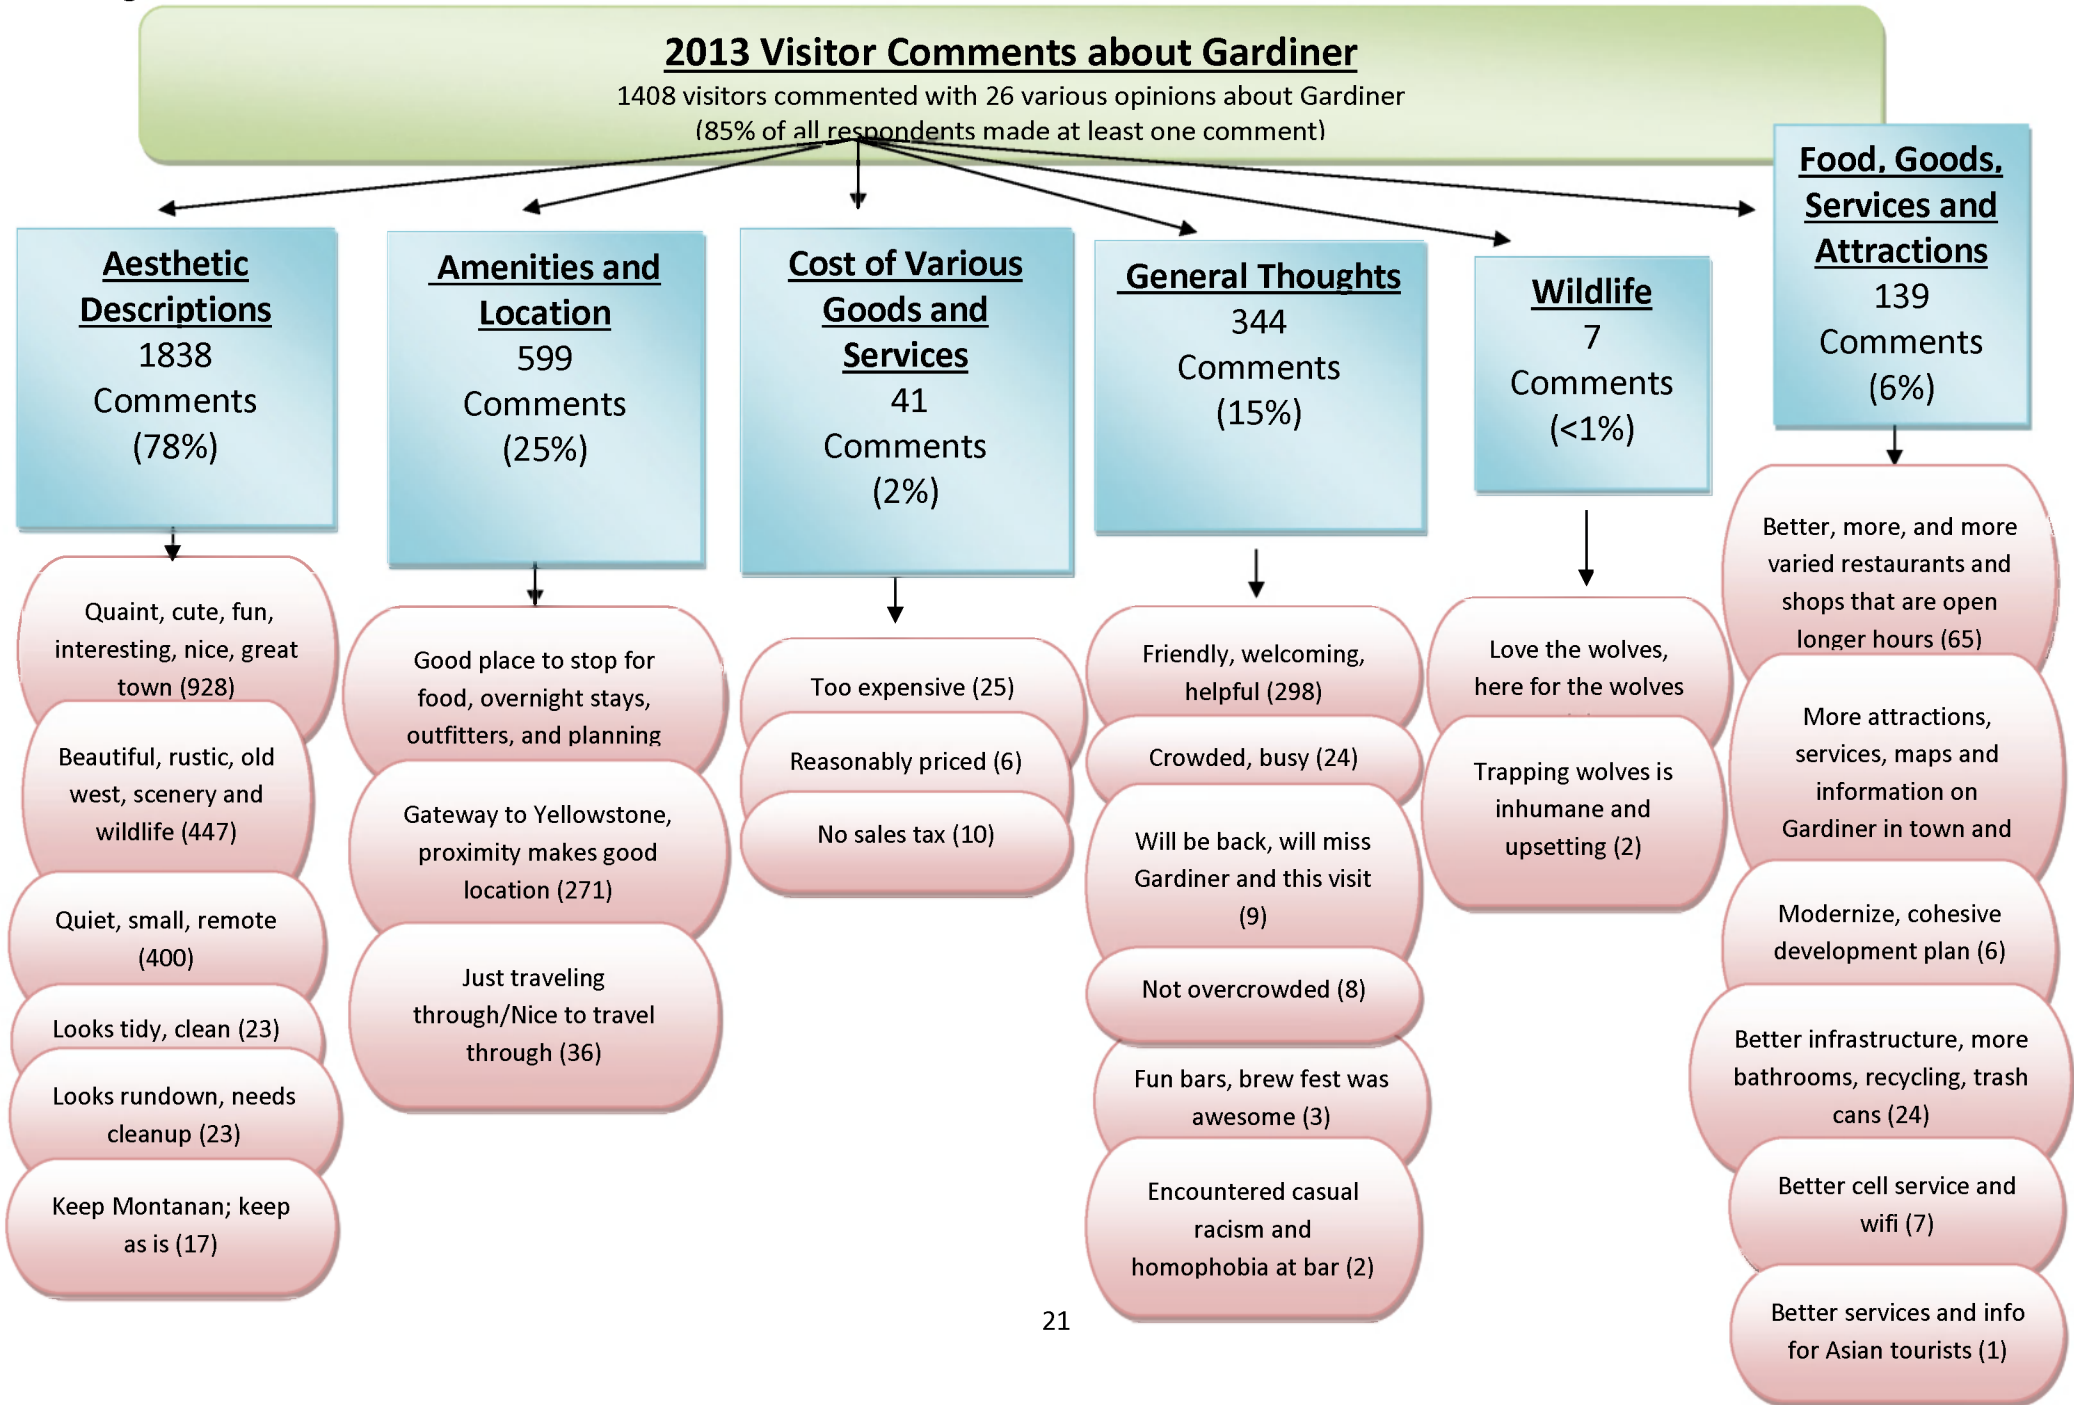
2013 Visitor Comments about Gardiner
1408 visitors commented with 26 various opinions about Gardiner
(85% of all respondents made at least one comment)

Aesthetic Descriptions
1838
Comments
(78%)

Quaint, cute, fun, interesting, nice, great town (928)

Beautiful, rustic, old west, scenery and wildlife (447)

Quiet, small, remote (400)

Looks tidy, clean (23)

Looks rundown, needs cleanup (23)

Keep Montanan; keep as is (17)

Amenities and Location
599
Comments
(25%)

Good place to stop for food, overnight stays, outfitters, and planning

Gateway to Yellowstone, proximity makes good location (271)

Just traveling through/Nice to travel through (36)

Cost of Various Goods and Services
41
Comments
(2%)

Too expensive (25)

Reasonably priced (6)

No sales tax (10)

General Thoughts
344
Comments
(15%)

Friendly, welcoming, helpful (298)

Crowded, busy (24)

Will be back, will miss Gardiner and this visit (9)

Not overcrowded (8)

Fun bars, brew fest was awesome (3)

Encountered casual racism and homophobia at bar (2)

Wildlife
7
Comments
(<1%)

Love the wolves, here for the wolves

Trapping wolves is inhumane and upsetting (2)

Food, Goods, Services and Attractions
139
Comments
(6%)

Better, more, and more varied restaurants and shops that are open longer hours (65)

More attractions, services, maps and information on Gardiner in town and

Modernize, cohesive development plan (6)

Better infrastructure, more bathrooms, recycling, trash cans (24)

Better cell service and wifi (7)

Better services and info for Asian tourists (1)

21